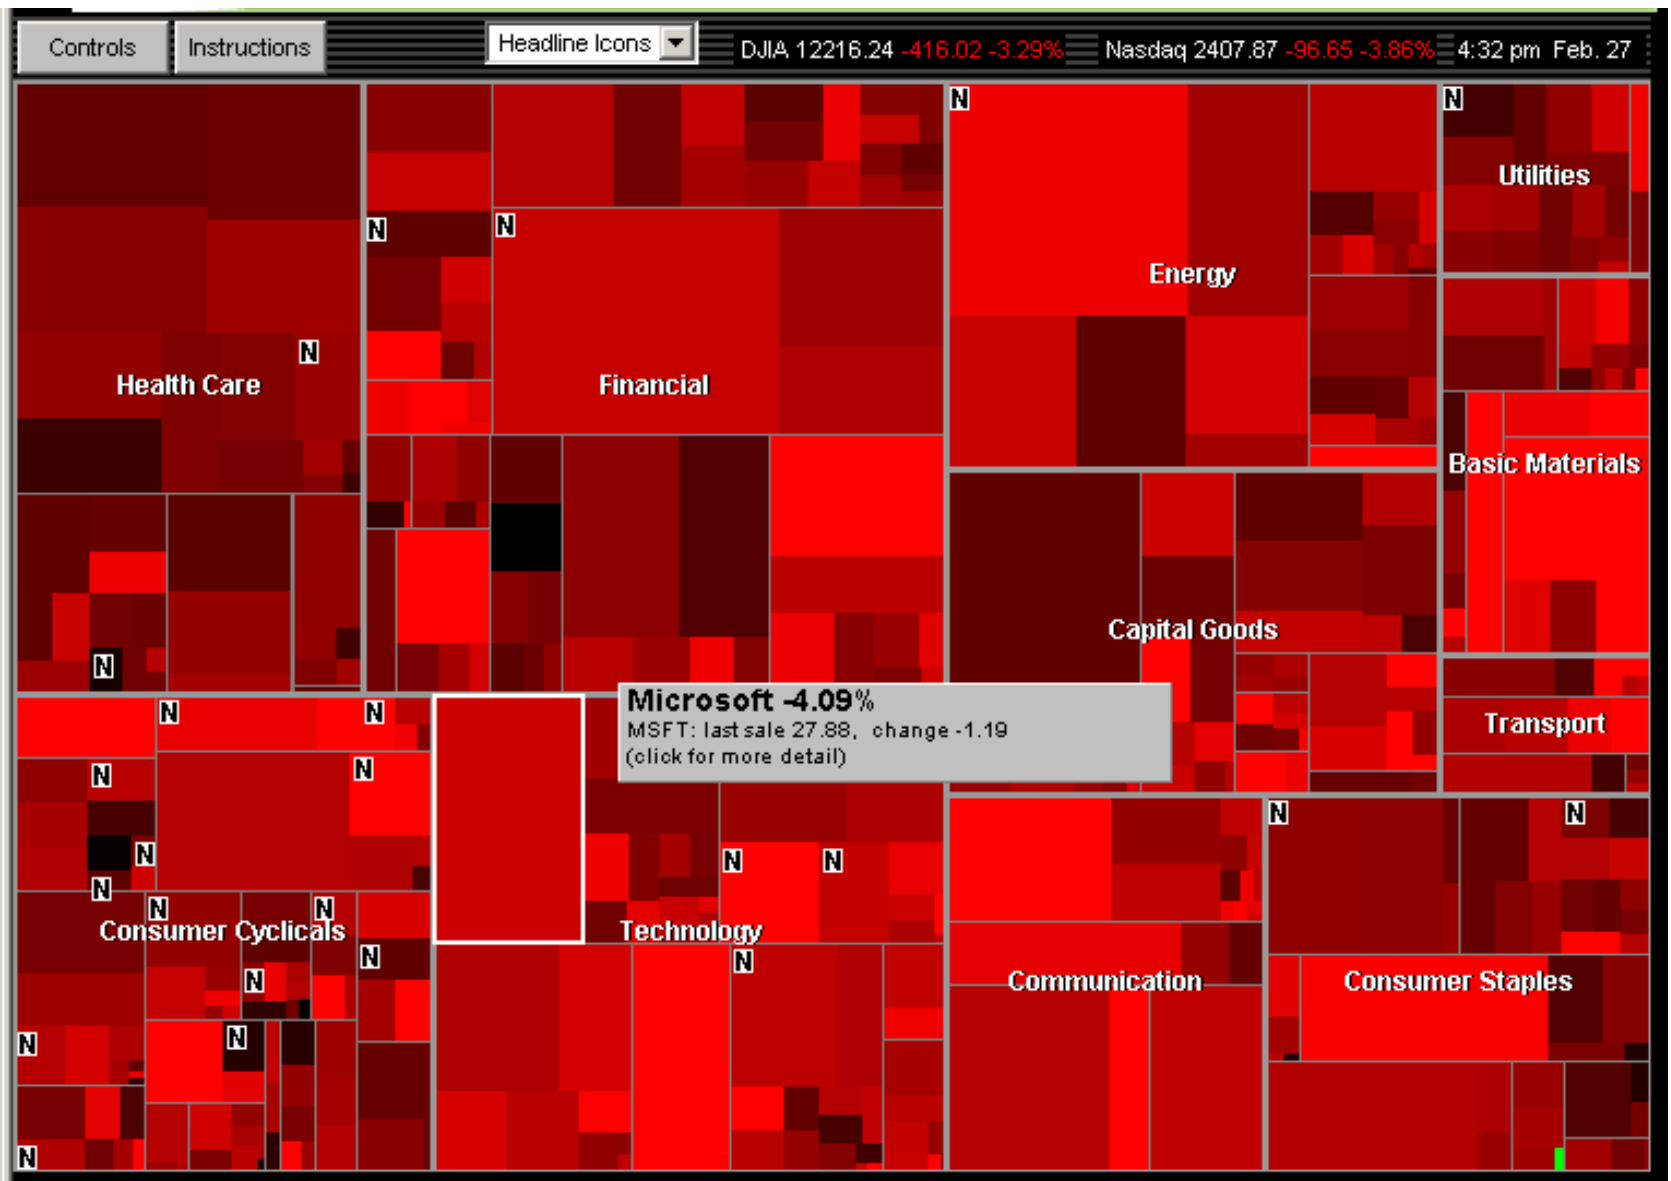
Controls Instructions Headline Icons DJIA 12216.24 -416.02 -3.29% Nasdaq 2407.87 -96.65 -3.86% 4:32 pm Feb. 27

N N N N N

Health Care

N

Financial

Energy

Utilities

Basic Materials

Capital Goods

Transport

N N N

Microsoft -4.09%
MSFT: last sale 27.88, change -1.19
(click for more detail)

N N N N N N N N

Consumer Cyclicals

Technology

N N N N N N N

Communication

Consumer Staples